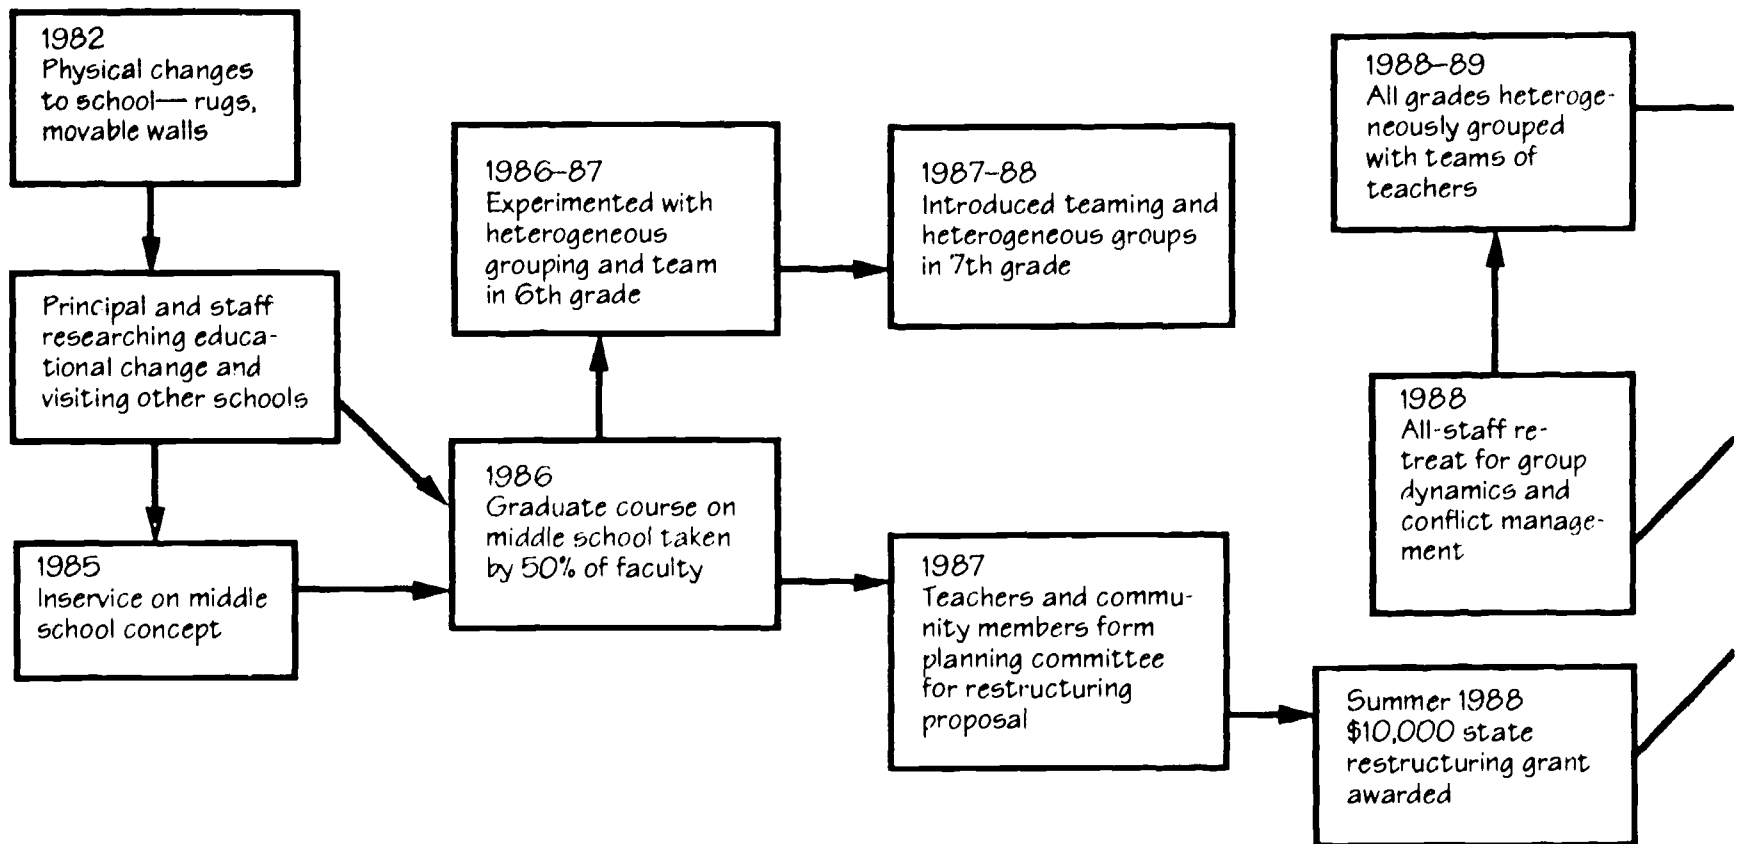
1982
Physical changes to school— rugs, movable walls

Principal and staff researching educational change and visiting other schools

1985
Inservice on middle school concept

1986–87
Experimented with heterogeneous grouping and team in 6th grade

1986
Graduate course on middle school taken by 50% of faculty

1987–88
Introduced teaming and heterogeneous groups in 7th grade

1987
Teachers and community members form planning committee for restructuring proposal

1988–89
All grades heterogeneously grouped with teams of teachers

1988
All-staff retreat for group dynamics and conflict management

Summer 1988
$10,000 state restructuring grant awarded